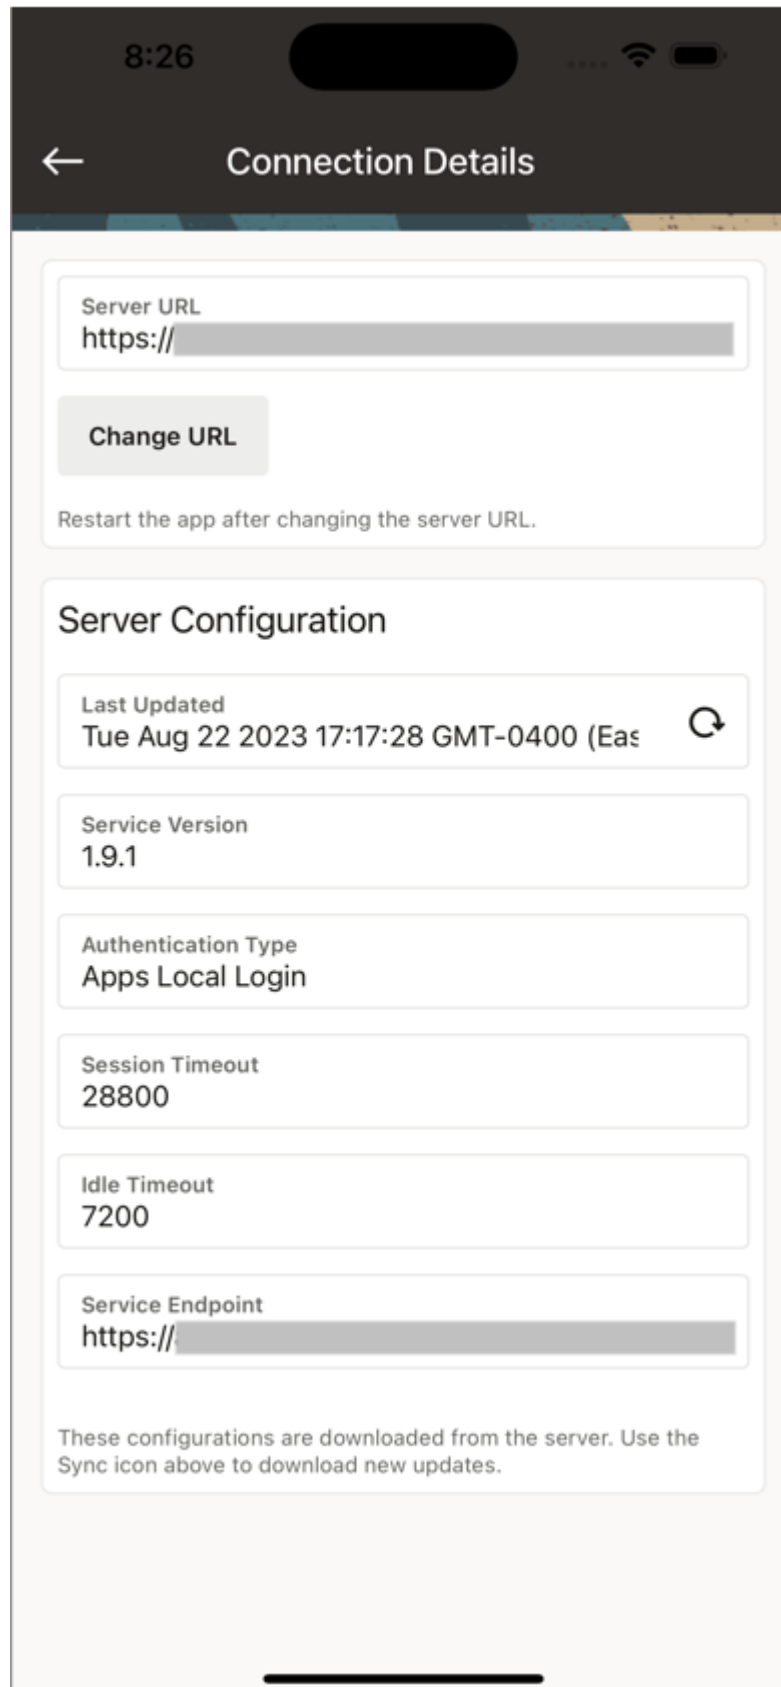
8:26

Connection Details

Server URL
https://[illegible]

Change URL

Restart the app after changing the server URL.

Server Configuration

Last Updated
Tue Aug 22 2023 17:17:28 GMT-0400 (Eas

Service Version
1.9.1

Authentication Type
Apps Local Login

Session Timeout
28800

Idle Timeout
7200

Service Endpoint
https://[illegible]

These configurations are downloaded from the server. Use the Sync icon above to download new updates.